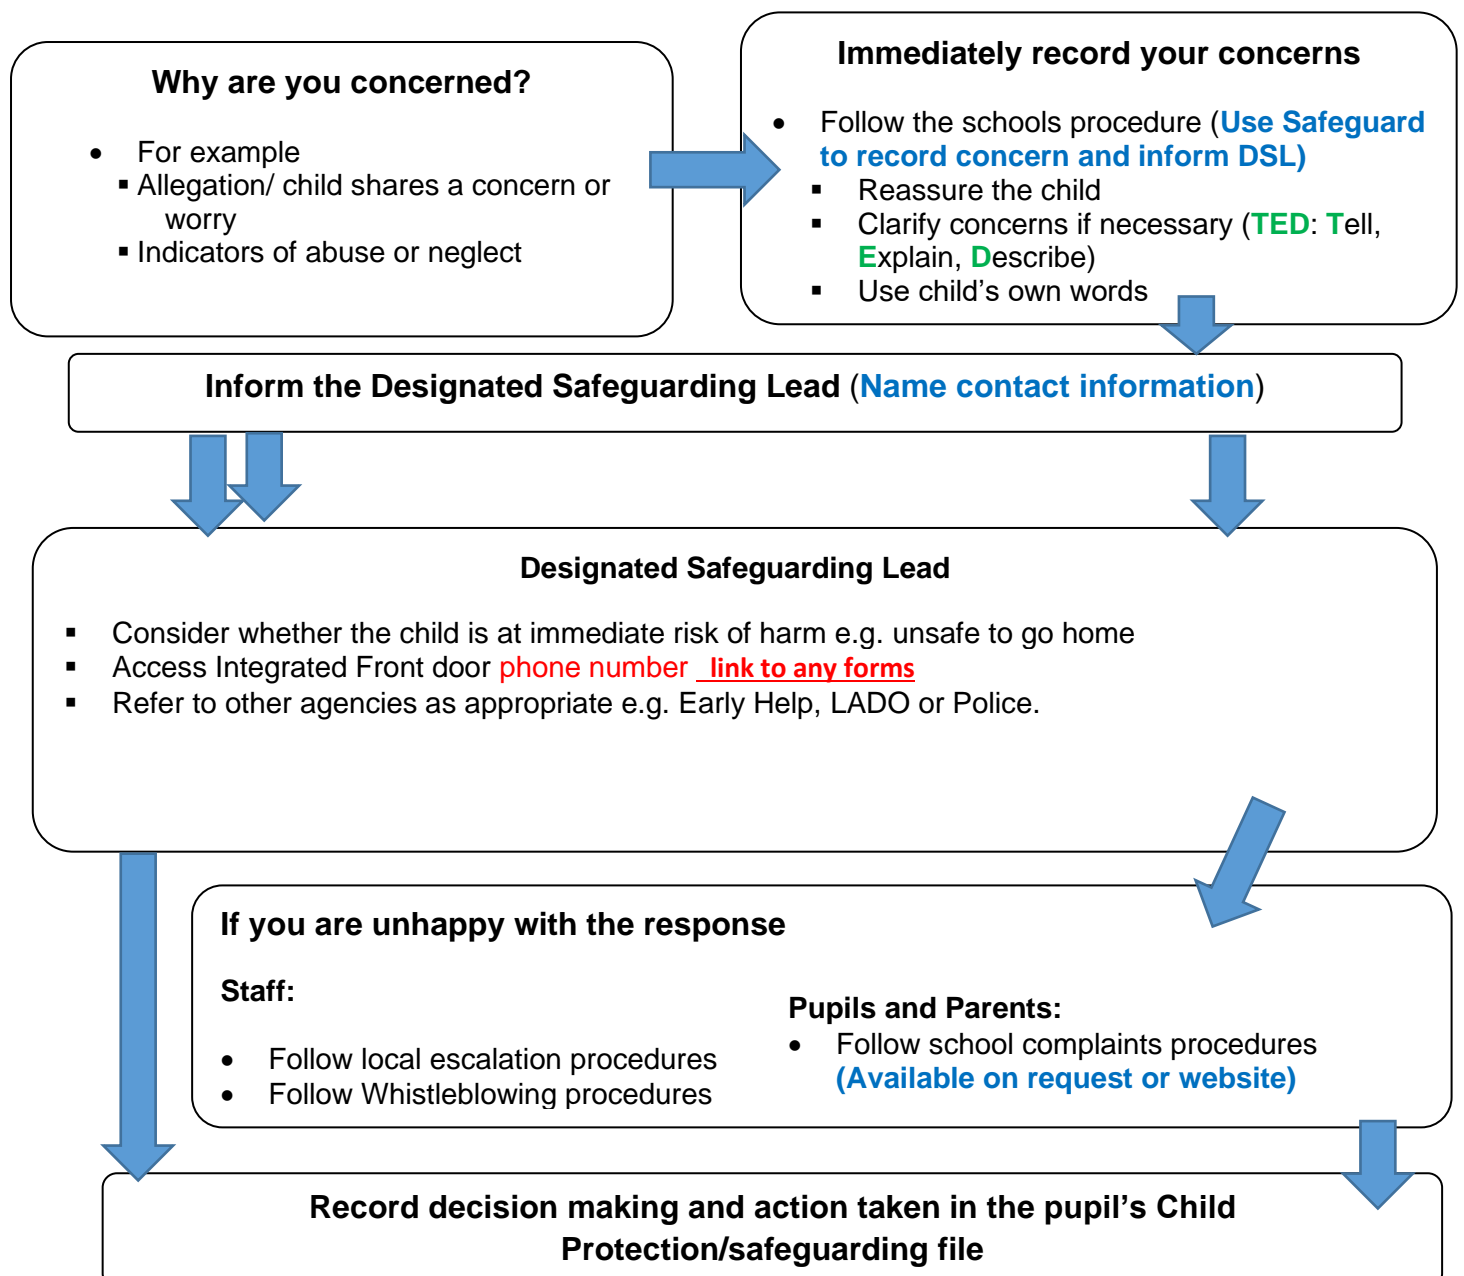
Why are you concerned?

- For example
  - Allegation/ child shares a concern or worry
  - Indicators of abuse or neglect

Immediately record your concerns

- Follow the schools procedure (Use Safeguard to record concern and inform DSL)
  - Reassure the child
  - Clarify concerns if necessary (TED: Tell, Explain, Describe)
  - Use child's own words

Inform the Designated Safeguarding Lead (Name contact information)

Designated Safeguarding Lead

- Consider whether the child is at immediate risk of harm e.g. unsafe to go home
- Access Integrated Front door phone number link to any forms
- Refer to other agencies as appropriate e.g. Early Help, LADO or Police.

If you are unhappy with the response

Staff:

- Follow local escalation procedures
- Follow Whistleblowing procedures

Pupils and Parents:
- Follow school complaints procedures (Available on request or website)

Record decision making and action taken in the pupil's Child Protection/safeguarding file